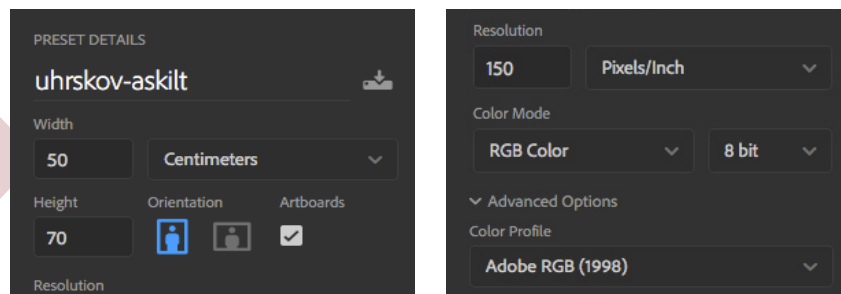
PRESET DETAILS

uhrskov-askilt

Width

50

Centimeters

Height

70

Orientation

Artboards

Resolution

Resolution

150

Pixels/Inch

Color Mode

RGB Color

8 bit

Advanced Options

Color Profile

Adobe RGB (1998)